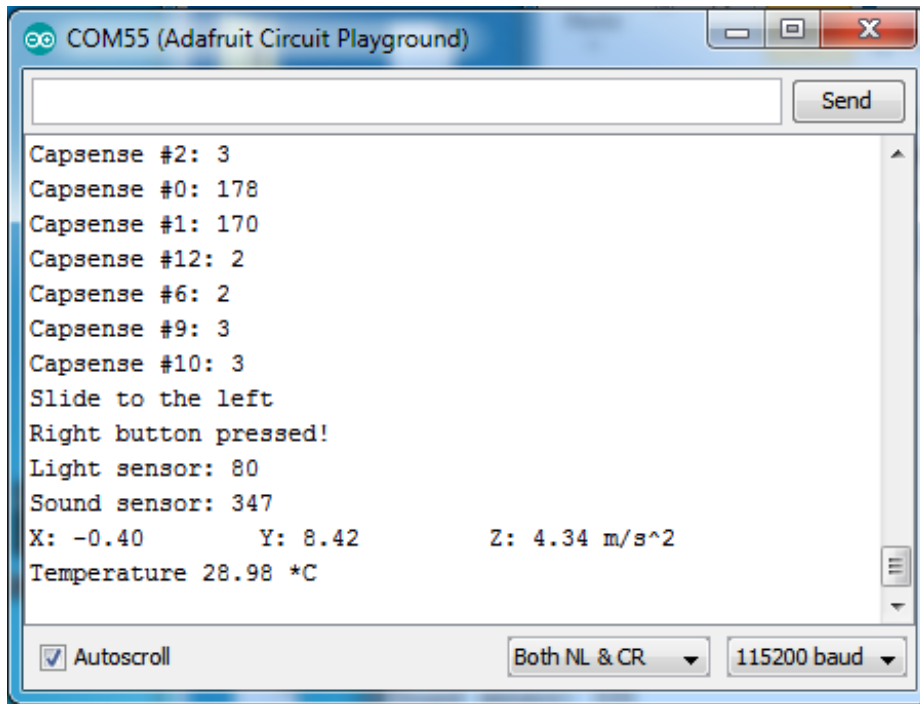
COM55 (Adafruit Circuit Playground)

Send

Capsense #2: 3
Capsense #0: 178
Capsense #1: 170
Capsense #12: 2
Capsense #6: 2
Capsense #9: 3
Capsense #10: 3
Slide to the left
Right button pressed!
Light sensor: 80
Sound sensor: 347
X: -0.40 Y: 8.42 Z: 4.34 m/s^2
Temperature 28.98 *C

Autoscroll

Both NL & CR

115200 baud